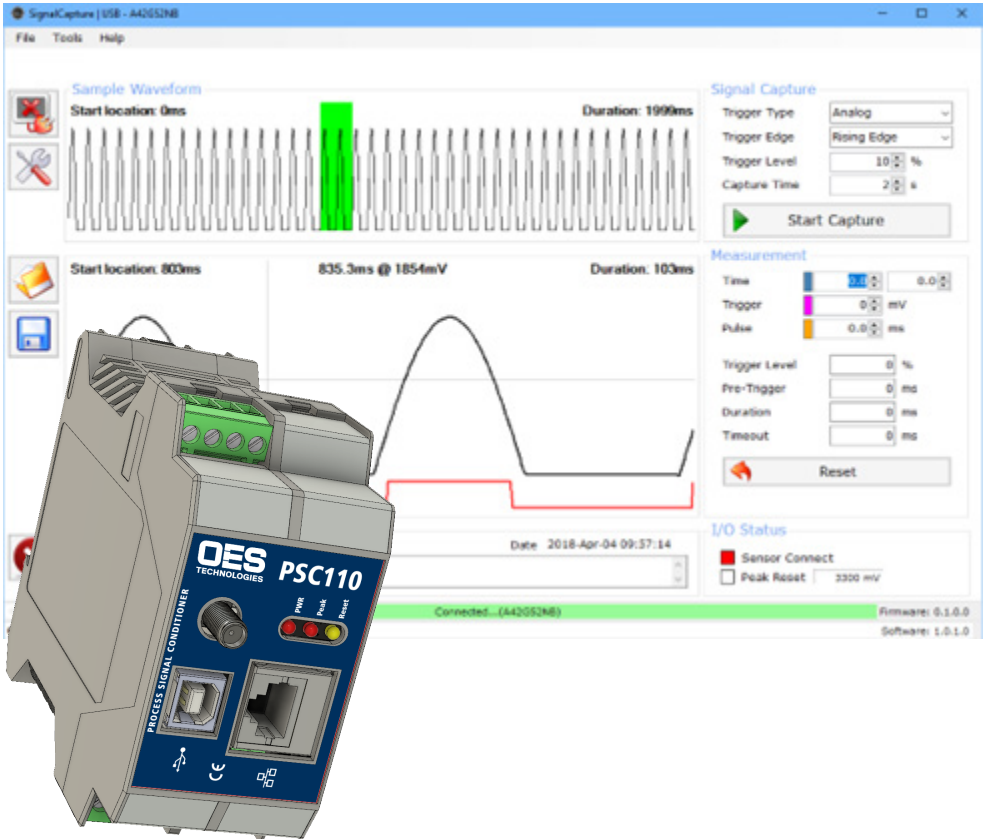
SignalCapture | USB - A42G52NB

File Tools Help

Sample Waveform

Start location: 0ms

Duration: 1999ms

Start location: 803ms

835.3ms @ 1854mV

Duration: 103ms

Signal Capture

Trigger Type Analog

Trigger Edge Rising Edge

Trigger Level 10 %

Capture Time 2 s

Start Capture

Measurement

Time 0.0 0.0

Trigger 0 mV

Pulse 0.0 ms

Trigger Level 0 %

Pre-Trigger 0 ms

Duration 0 ms

Timeout 0 ms

Reset

Date 2018-Apr-04 09:37:14

I/O Status

Sensor Connect

Peak Reset 3300 mV

Connected...(A42G52NB)

Firmware: 0.1.0.0

Software: 1.0.1.0

OES TECHNOLOGIES

PSC110

PROCESS SIGNAL CONDITIONER

PWR Peak Reset

CE